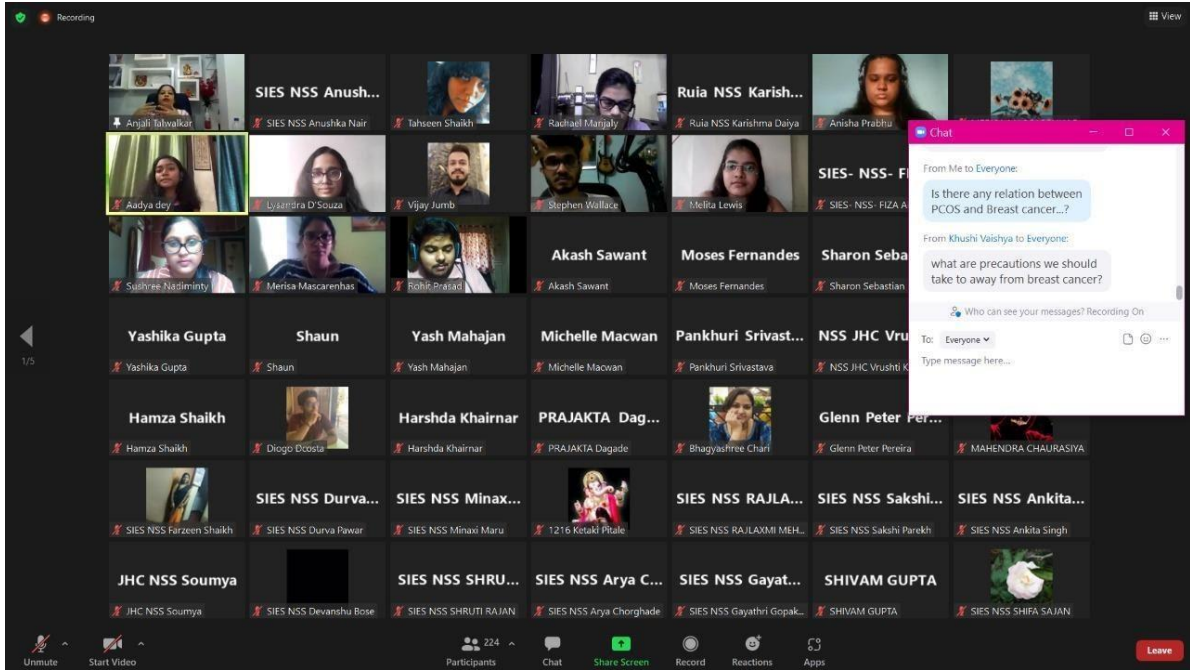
Recording

View

Anjali Talwalkar

SIES NSS Anush...
SIES NSS Anushka Nair

Tahseen Shaikh

Rachael Manjaly

Ruia NSS Karish...
Ruia NSS Karishma Daiya

Anisha Prabhu

Chat

From Me to Everyone:
Is there any relation between PCOS and Breast cancer...?

From Khushi Vaishya to Everyone:
what are precautions we should take to away from breast cancer?

Who can see your messages? Recording On

To: Everyone

Type message here...

Aadya dey

Lysandra D'Souza

Vijay Jumb

Stephen Wallace

Melita Lewis

SIES- NSS- F
SIES- NSS- FIZA A

Sushree Nadiminty

Merisa Mascarenhas

Rohit Prasad

Akash Sawant
Akash Sawant

Moses Fernandes
Moses Fernandes

Sharon Seba
Sharon Sebastian

1/5

Yashika Gupta
Yashika Gupta

Shaun
Shaun

Yash Mahajan
Yash Mahajan

Michelle Macwan
Michelle Macwan

Pankhuri Srivast...
Pankhuri Srivastava

NSS JHC Vru
NSS JHC Vrushti K

Hamza Shaikh
Hamza Shaikh

Diogo Dcosta

Harshda Khairnar
Harshda Khairnar

PRAJAKTA Dag...
PRAJAKTA Dagade

Bhagyashree Chari

Glenn Peter Per...
Glenn Peter Pereira

MAHENDRA CHAURASIYA

SIES NSS Farzeen Shaikh

SIES NSS Durva...
SIES NSS Durva Pawar

SIES NSS Minax...
SIES NSS Minaxi Maru

1216 Ketaki Pitale

SIES NSS RAJLA...
SIES NSS RAJLAXMI MEH...

SIES NSS Sakshi...
SIES NSS Sakshi Parekh

SIES NSS Ankita...
SIES NSS Ankita Singh

JHC NSS Soumya
JHC NSS Soumya

SIES NSS Devanshu Bose

SIES NSS SHRU...
SIES NSS SHRUTI RAJAN

SIES NSS Arya C...
SIES NSS Arya Chorghade

SIES NSS Gayat...
SIES NSS Gayathri Gopak...

SHIVAM GUPTA
SHIVAM GUPTA

SIES NSS SHIFA SAJAN

Unmute
Start Video
224
Participants
Chat
Share Screen
Record
Reactions
Apps
Leave